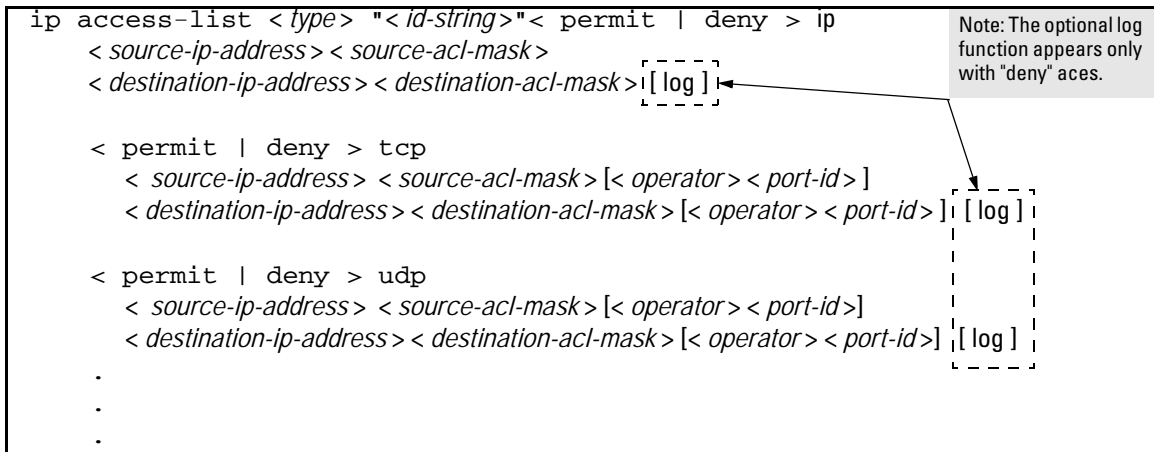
ip access-list < type > "< id-string >"< permit | deny > ip
< source-ip-address > < source-acl-mask >
< destination-ip-address > < destination-acl-mask > [ log ]

Note: The optional log function appears only with "deny" aces.

< permit | deny > tcp
< source-ip-address > < source-acl-mask > [< operator > < port-id > ]
< destination-ip-address > < destination-acl-mask > [< operator > < port-id > ] [ log ]

< permit | deny > udp
< source-ip-address > < source-acl-mask > [< operator > < port-id >]
< destination-ip-address > < destination-acl-mask > [< operator > < port-id >] [ log ]
.
.
.